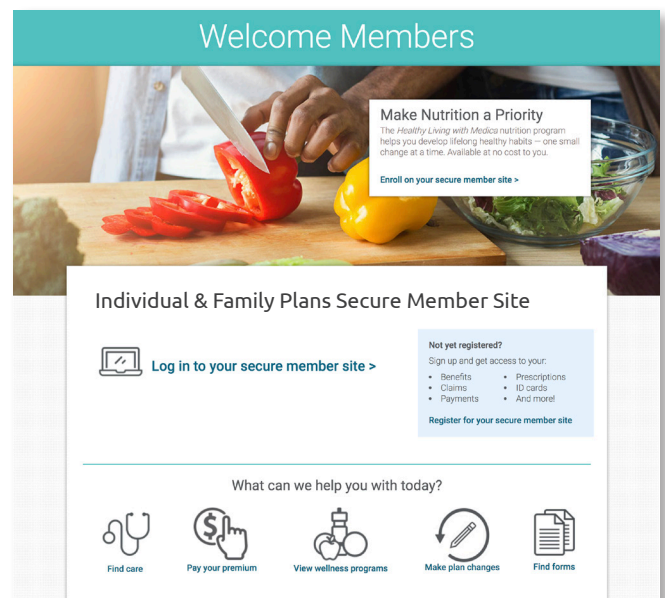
Welcome Members

Make Nutrition a Priority

The Healthy Living with Medica nutrition program helps you develop lifelong healthy habits — one small change at a time. Available at no cost to you.

Enroll on your secure member site >

Individual & Family Plans Secure Member Site

Log in to your secure member site >

Not yet registered?

Sign up and get access to your:

- Benefits
- Claims
- Payments
- Prescriptions
- ID cards
- And more!

Register for your secure member site

What can we help you with today?

Find care

Pay your premium

View wellness programs

Make plan changes

Find forms